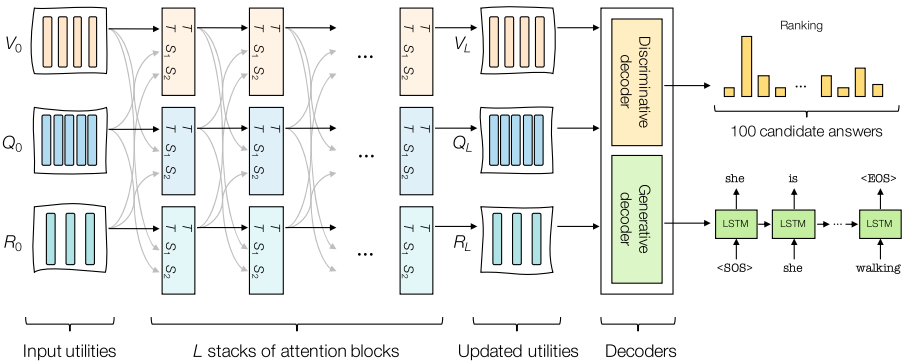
$V_0$

$Q_0$

$R_0$

$T$ $T$ $S_1$ $S_2$

$T$ $T$ $S_1$ $S_2$

$T$ $T$ $S_1$ $S_2$

$T$ $T$ $S_1$ $S_2$

$T$ $T$ $S_1$ $S_2$

$T$ $T$ $S_1$ $S_2$

...

...

...

$T$ $T$ $S_1$ $S_2$

$T$ $T$ $S_1$ $S_2$

$T$ $T$ $S_1$ $S_2$

$V_L$

$Q_L$

$R_L$

Discriminative decoder

Generative decoder

Ranking

...

100 candidate answers

she

is

<EOS>

LSTM

LSTM

...

LSTM

<SOS>

she

walking

Input utilities

$L$ stacks of attention blocks

Updated utilities

Decoders